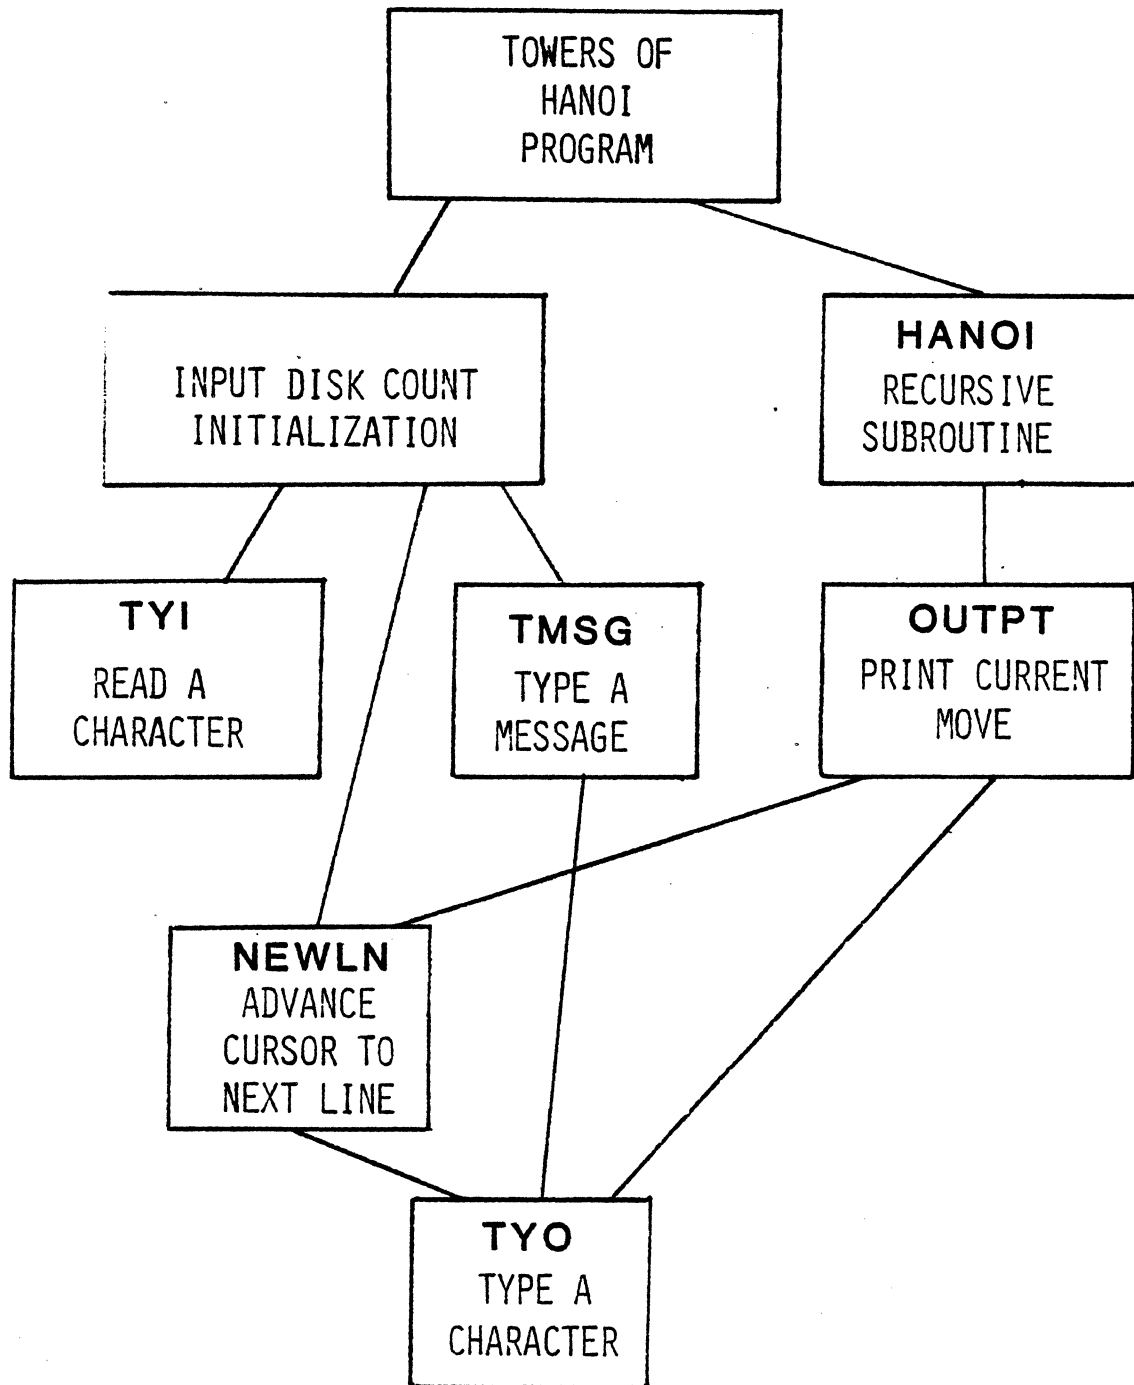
TOWERS OF HANOI PROGRAM

INPUT DISK COUNT INITIALIZATION

HANOI
RECURSIVE SUBROUTINE

TYI
READ A CHARACTER

TMSG
TYPE A MESSAGE

OUTPT
PRINT CURRENT MOVE

NEWLN
ADVANCE CURSOR TO NEXT LINE

TYO
TYPE A CHARACTER